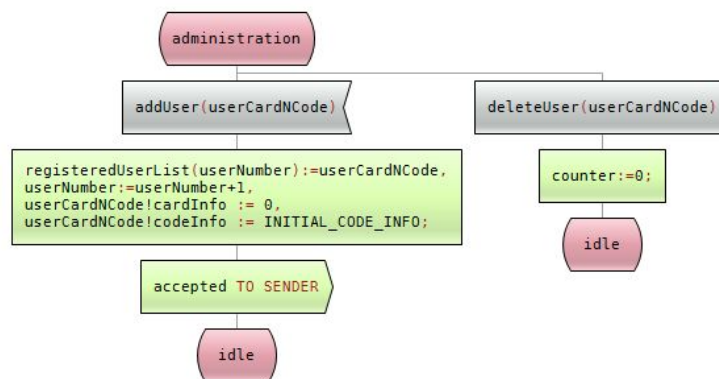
administration

addUser(userCardNCode)

deleteUser(userCardNCode)

registeredUserList(userNumber):=userCardNCode,
userNumber:=userNumber+1,
userCardNCode!cardInfo := 0,
userCardNCode!codeInfo := INITIAL_CODE_INFO;

counter:=0;

idle

accepted TO SENDER

idle